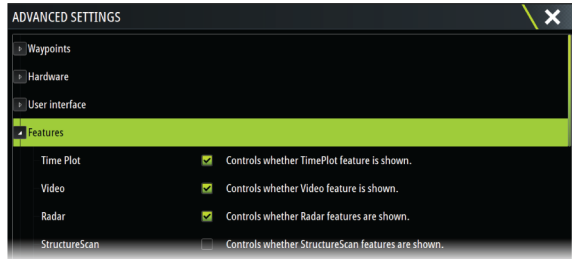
ADVANCED SETTINGS

Waypoints

Hardware

User interface

Features

| | | |
|---|---|---|
| Time Plot | ☑ | Controls whether TimePlot feature is shown. |
| Video | ☑ | Controls whether Video feature is shown. |
| Radar | ☑ | Controls whether Radar features are shown. |
| StructureScan | ☐ | Controls whether StructureScan features are shown. |